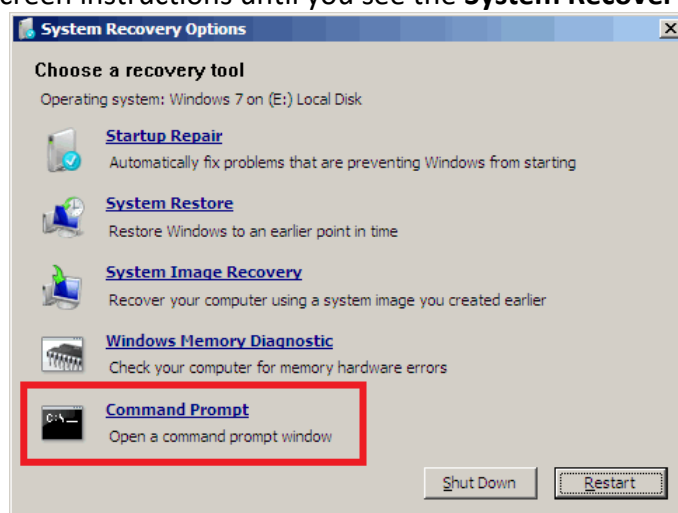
creen instructions until you see the System Recover

System Recovery Options

Choose a recovery tool

Operating system: Windows 7 on (E:) Local Disk

Startup Repair
Automatically fix problems that are preventing Windows from starting

System Restore
Restore Windows to an earlier point in time

System Image Recovery
Recover your computer using a system image you created earlier

Windows Memory Diagnostic
Check your computer for memory hardware errors

Command Prompt
Open a command prompt window

Shut Down

Restart